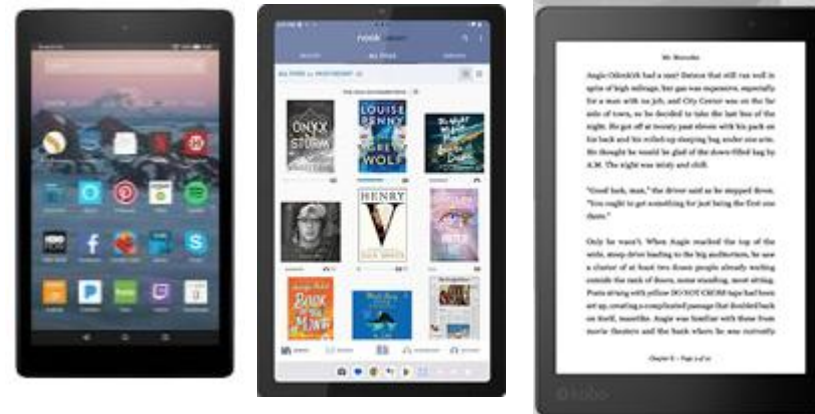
nook

LOUISE PENNY

ONYX STORM

WOLF

HENRY V

BOOK OF THE MONTH

Mr. Mercedes

Angie Olenick had a nasty? Datsun that still ran well in spite of high mileage, but gas was expensive, especially for a man with no job, and City Center was on the far side of town, so he decided to take the last bus of the night. He got off at twenty past eleven with his pack on his back and his rolled-up sleeping bag under one arm. He thought he would be glad of the down-filled bag in A.M. The night was misty and chill.

"Good luck, man," the driver said as he stepped down. "You ought to get something for just being the first one there."

Only he wasn't. When Angie reached the top of the wide, steep drive leading to the big auditorium, he saw a cluster of at least two dozen people already waiting outside the bank of doors, some standing, most sitting. Posts strung with yellow DO NOT CROSS tape had been set up, creating a complicated passage that doubled back on itself, mazelike. Angie was familiar with these from movie theaters and the bank where he was currently

Chapter 1 – Page 3 of 12

kobo